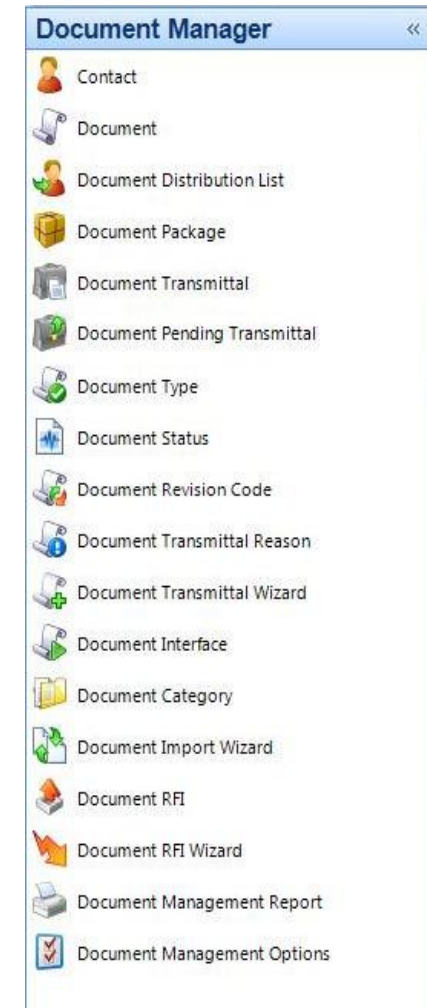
Document Manager «

Contact

Document

Document Distribution List

Document Package

Document Transmittal

Document Pending Transmittal

Document Type

Document Status

Document Revision Code

Document Transmittal Reason

Document Transmittal Wizard

Document Interface

Document Category

Document Import Wizard

Document RFI

Document RFI Wizard

Document Management Report

Document Management Options